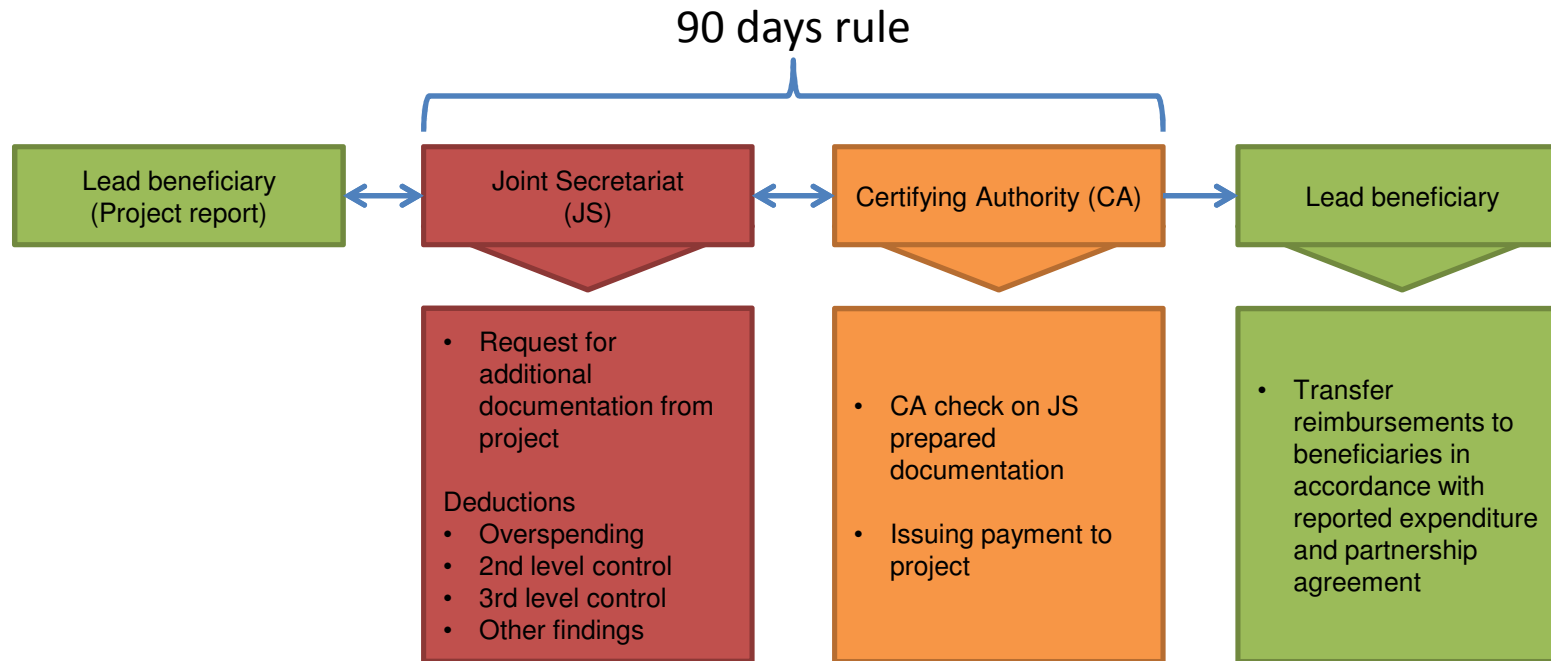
90 days rule

Lead beneficiary (Project report)

Joint Secretariat (JS)

Certifying Authority (CA)

Lead beneficiary

- Request for additional documentation from project

Deductions
- Overspending
- 2nd level control
- 3rd level control
- Other findings

- CA check on JS prepared documentation
- Issuing payment to project

- Transfer reimbursements to beneficiaries in accordance with reported expenditure and partnership agreement